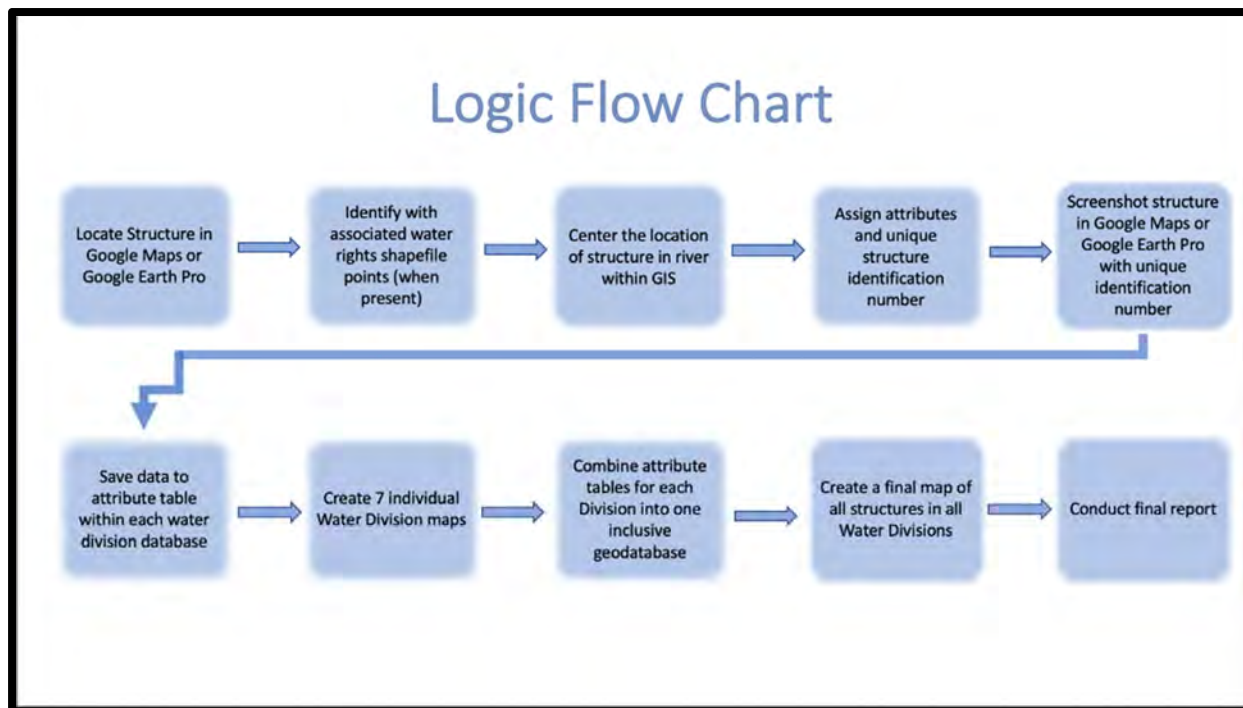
Logic Flow Chart

Locate Structure in Google Maps or Google Earth Pro

Identify with associated water rights shapefile points (when present)

Center the location of structure in river within GIS

Assign attributes and unique structure identification number

Screenshot structure in Google Maps or Google Earth Pro with unique identification number

Save data to attribute table within each water division database

Create 7 individual Water Division maps

Combine attribute tables for each Division into one inclusive geodatabase

Create a final map of all structures in all Water Divisions

Conduct final report